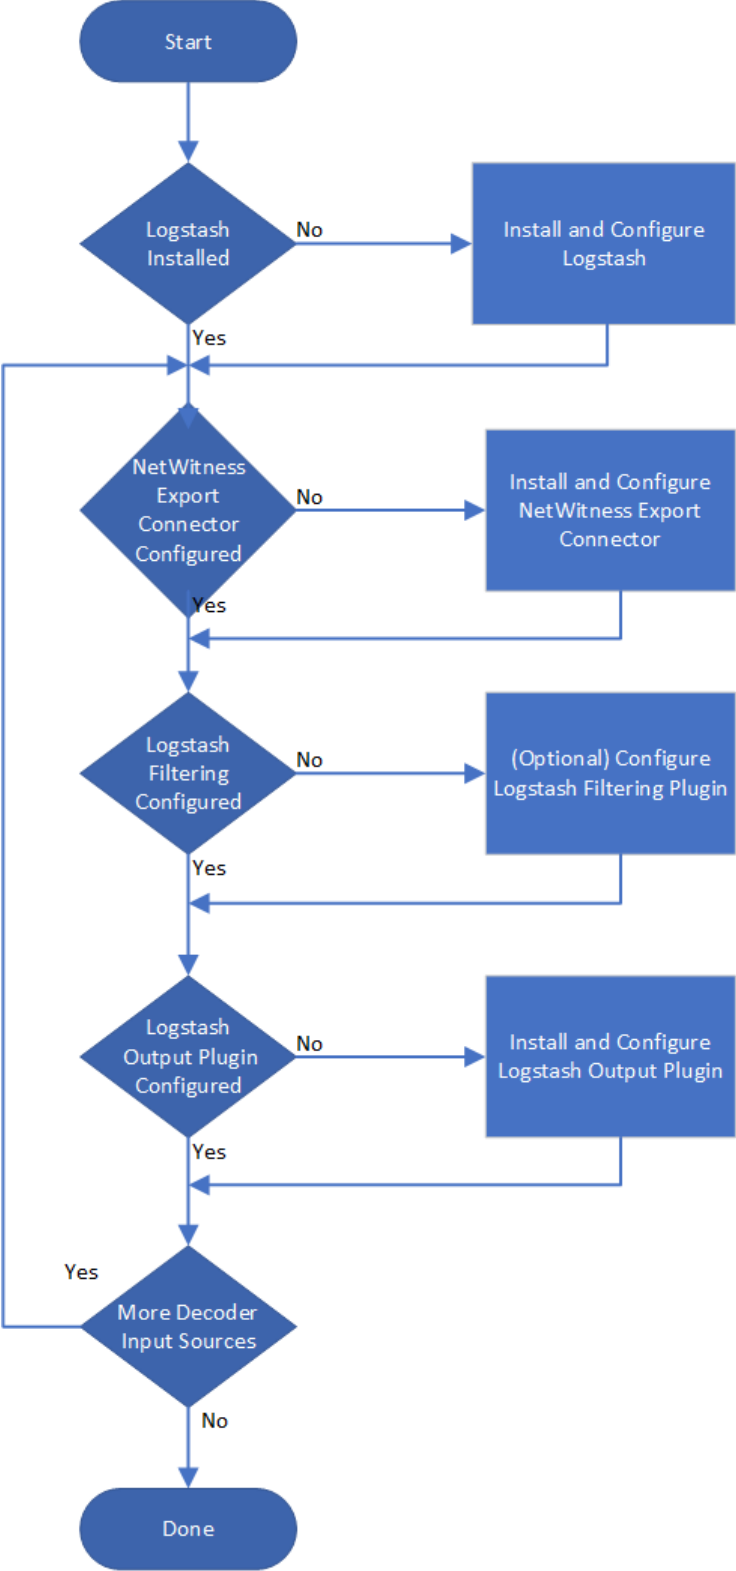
Start

Logstash Installed

No

Install and Configure Logstash

Yes

NetWitness Export Connector Configured

No

Install and Configure NetWitness Export Connector

Yes

Logstash Filtering Configured

No

(Optional) Configure Logstash Filtering Plugin

Yes

Logstash Output Plugin Configured

No

Install and Configure Logstash Output Plugin

Yes

Yes

More Decoder Input Sources

No

Done